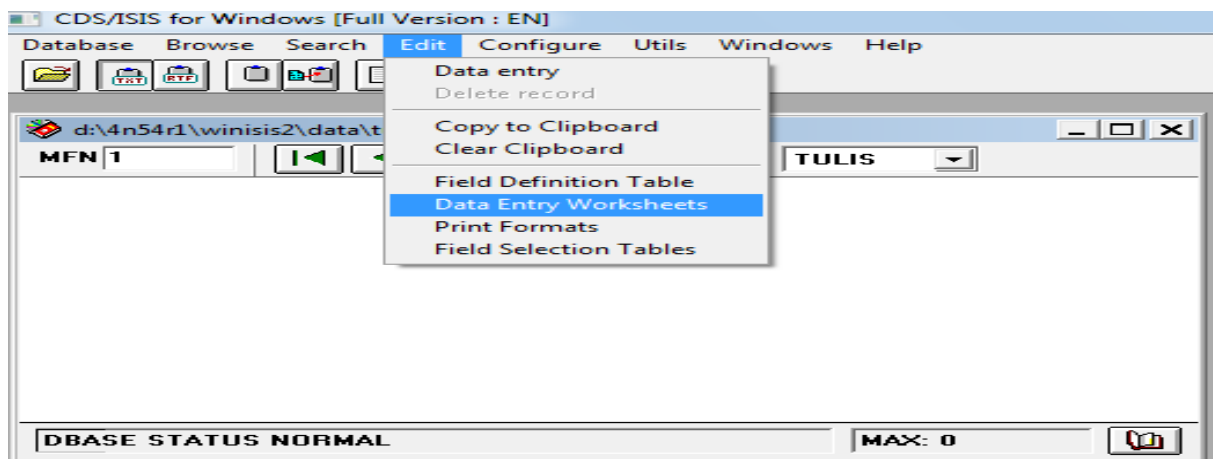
CDS/ISIS for Windows [Full Version : EN]

Database Browse Search Edit Configure Utils Windows Help

TXT RTF

Data entry
Delete record

Copy to Clipboard
Clear Clipboard

Field Definition Table
Data Entry Worksheets
Print Formats
Field Selection Tables

d:\4n54r1\winisis2\data\t

MFN 1

TULIS

DBASE STATUS NORMAL

MAX: 0